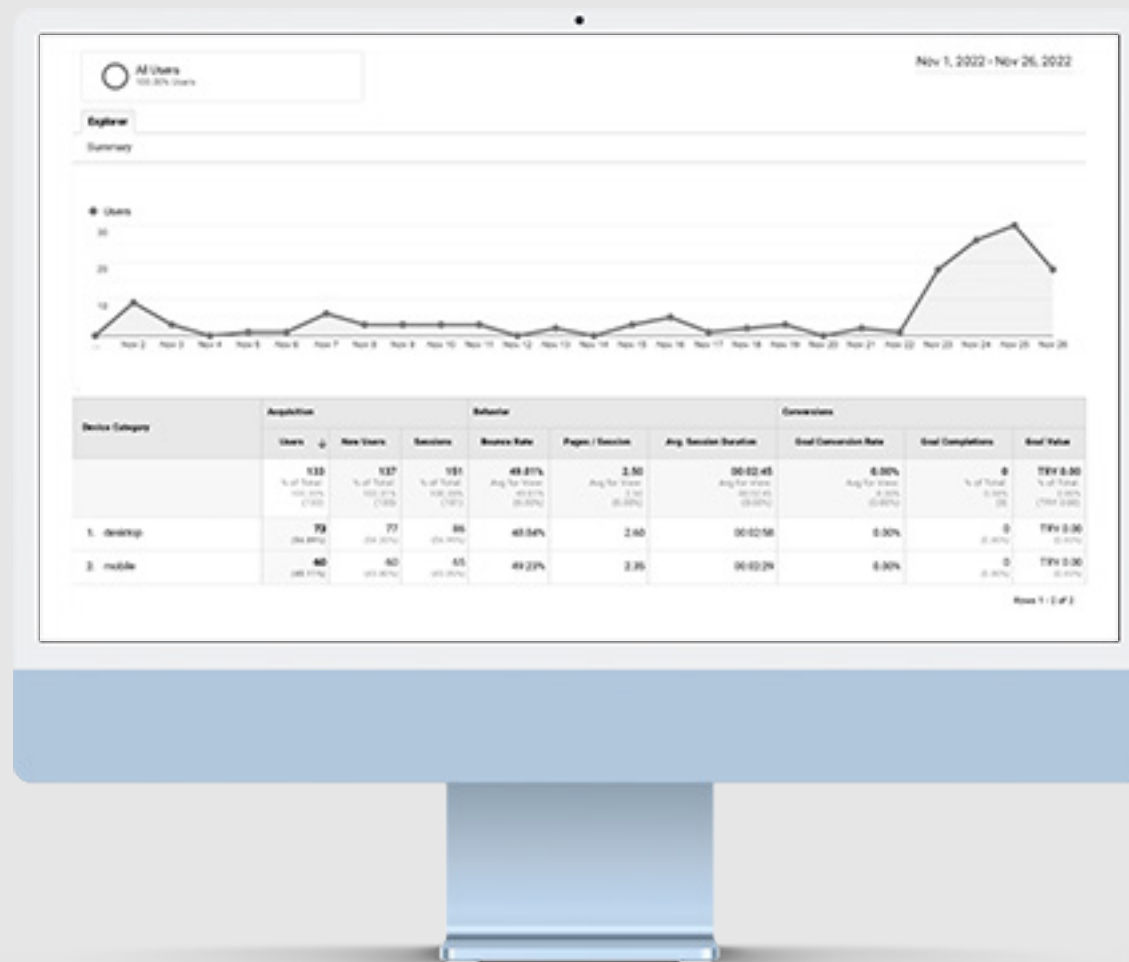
All Users
100.00% Users

Nov 1, 2022 - Nov 26, 2022

Explorer

Summary

Users

30

20

10

Nov 2 Nov 3 Nov 4 Nov 5 Nov 6 Nov 7 Nov 8 Nov 9 Nov 10 Nov 11 Nov 12 Nov 13 Nov 14 Nov 15 Nov 16 Nov 17 Nov 18 Nov 19 Nov 20 Nov 21 Nov 22 Nov 23 Nov 24 Nov 25 Nov 26

| Device Category | Acquisition | | | Behavior | | | Conversions | | |
|---|---|---|---|---|---|---|---|---|---|
| | Users | New Users | Sessions | Bounce Rate | Pages / Session | Avg. Session Duration | Goal Conversion Rate | Goal Completions | Goal Value |
| | 133 % of Total: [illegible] | 137 % of Total: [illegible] | 151 % of Total: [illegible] | 49.01% Avg for View: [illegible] | 2.50 Avg for View: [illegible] | 00:02:45 Avg for View: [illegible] | 0.00% Avg for View: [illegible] | 0 % of Total: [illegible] | TRY 0.00 % of Total: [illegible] |
| 1. desktop | 73 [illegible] | 77 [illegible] | 86 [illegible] | 48.84% | 2.60 | 00:02:58 | 0.00% | 0 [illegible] | TRY 0.00 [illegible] |
| 2. mobile | 60 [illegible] | 60 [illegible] | 65 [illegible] | 49.23% | 2.35 | 00:02:29 | 0.00% | 0 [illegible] | TRY 0.00 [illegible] |

Rows 1 - 2 of 2